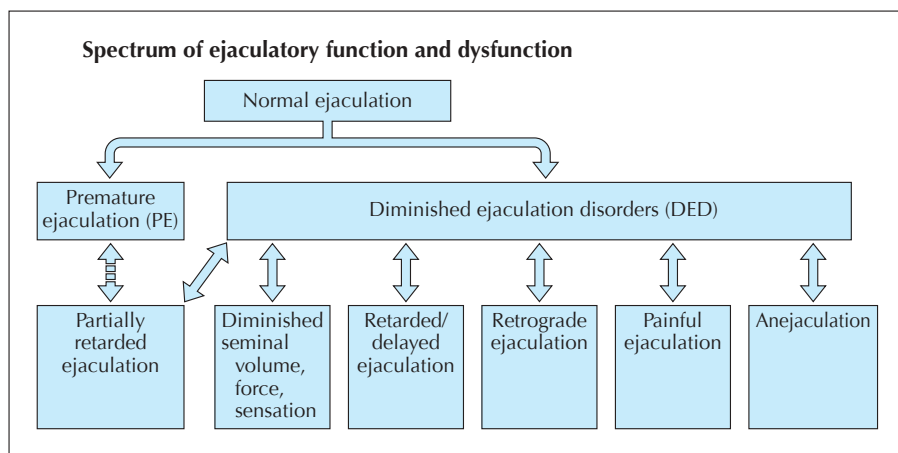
Spectrum of ejaculatory function and dysfunction

Normal ejaculation

Premature ejaculation (PE)

Diminished ejaculation disorders (DED)

Partially retarded ejaculation

Diminished seminal volume, force, sensation

Retarded/ delayed ejaculation

Retrograde ejaculation

Painful ejaculation

Anejaculation